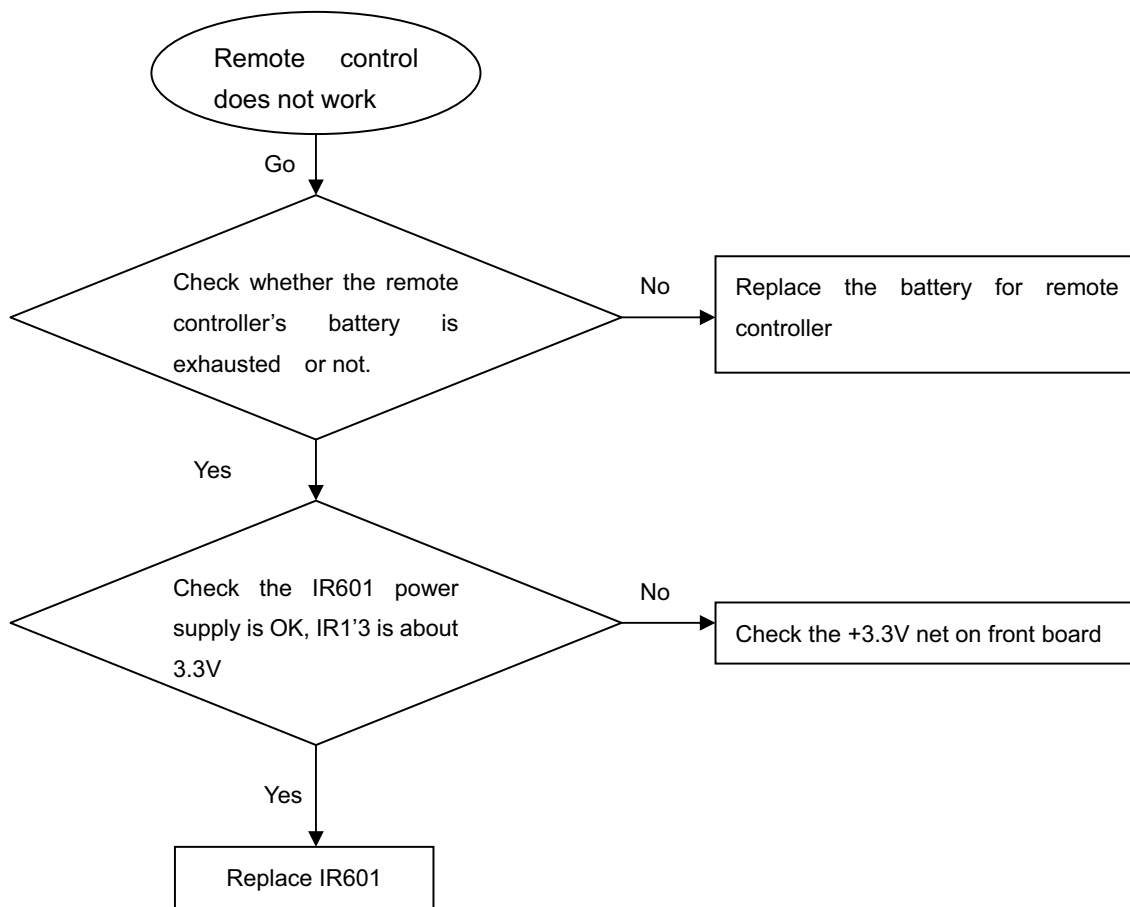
Remote control does not work

Go

Check whether the remote controller's battery is exhausted or not.

No

Replace the battery for remote controller

Yes

Check the IR601 power supply is OK, IR1'3 is about 3.3V

No

Check the +3.3V net on front board

Yes

Replace IR601